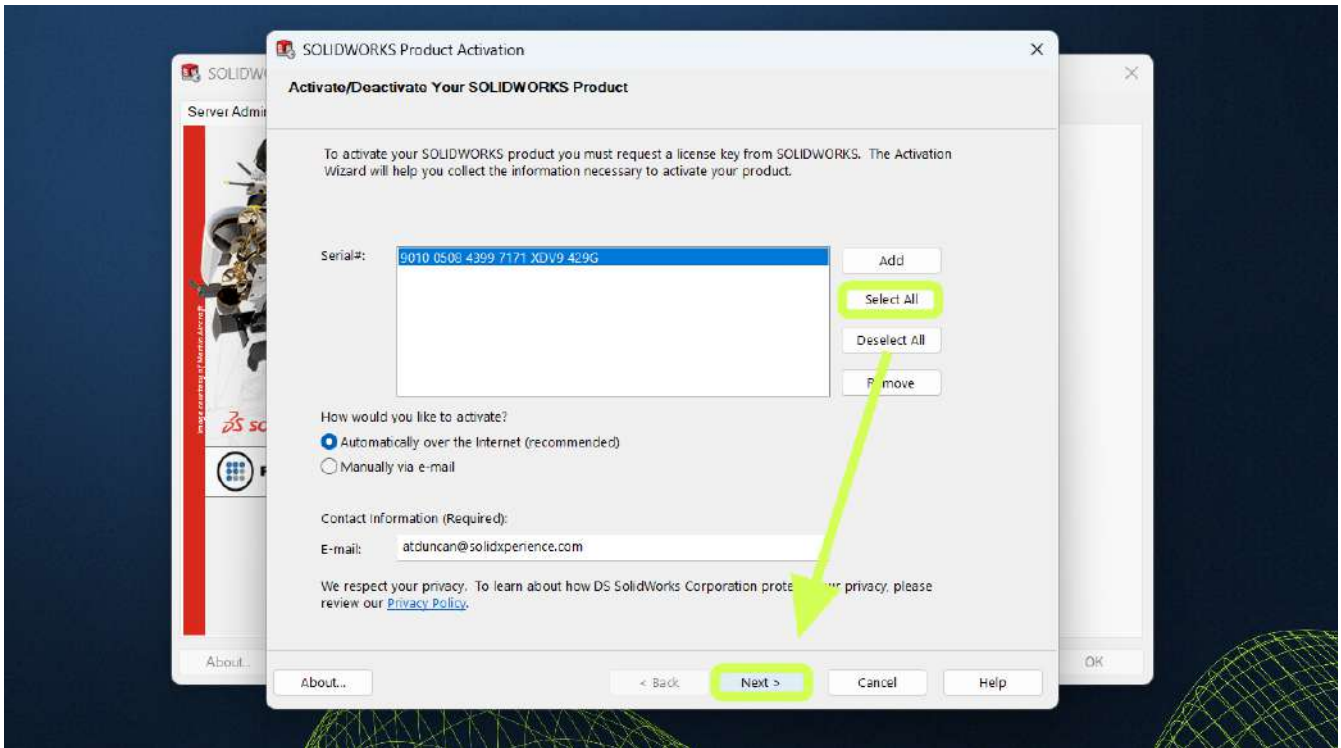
SOLIDW

Server Admi

Image courtesy of Martin Aircraft

SOLIDWORKS Product Activation

×

Activate/Deactivate Your SOLIDWORKS Product

To activate your SOLIDWORKS product you must request a license key from SOLIDWORKS. The Activation Wizard will help you collect the information necessary to activate your product.

Serial#:

9010 0508 4399 7171 XDV9 429G

Add

Select All

Deselect All

R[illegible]move

How would you like to activate?

Automatically over the Internet (recommended)

Manually via e-mail

Contact Information (Required):

E-mail:

atduncan@solidxperience.com

We respect your privacy. To learn about how DS SolidWorks Corporation prote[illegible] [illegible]ur privacy, please review our Privacy Policy.

About...

About...

< Back

Next >

Cancel

Help

OK

×